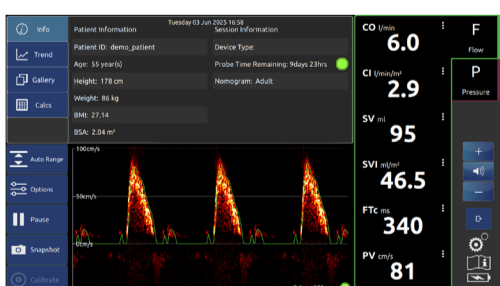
Info
Trend
Gallery
Calcs

Tuesday 03 Jun 2025 16:58

Patient Information
Patient ID: demo_patient
Age: 55 year(s)
Height: 178 cm
Weight: 86 kg
BMI: 27.14
BSA: 2.04 m²

Session Information
Device Type:
Probe Time Remaining: 9days 23hrs
Nomogram: Adult

Auto Range
Options
Pause
Snapshot
Calibrate

100cm/s
50cm/s

CO l/min
6.0
CI l/min/m²
2.9
SV ml
95
SVI ml/m²
46.5
FTc ms
340
PV cm/s
81

F
Flow
P
Pressure
+
−